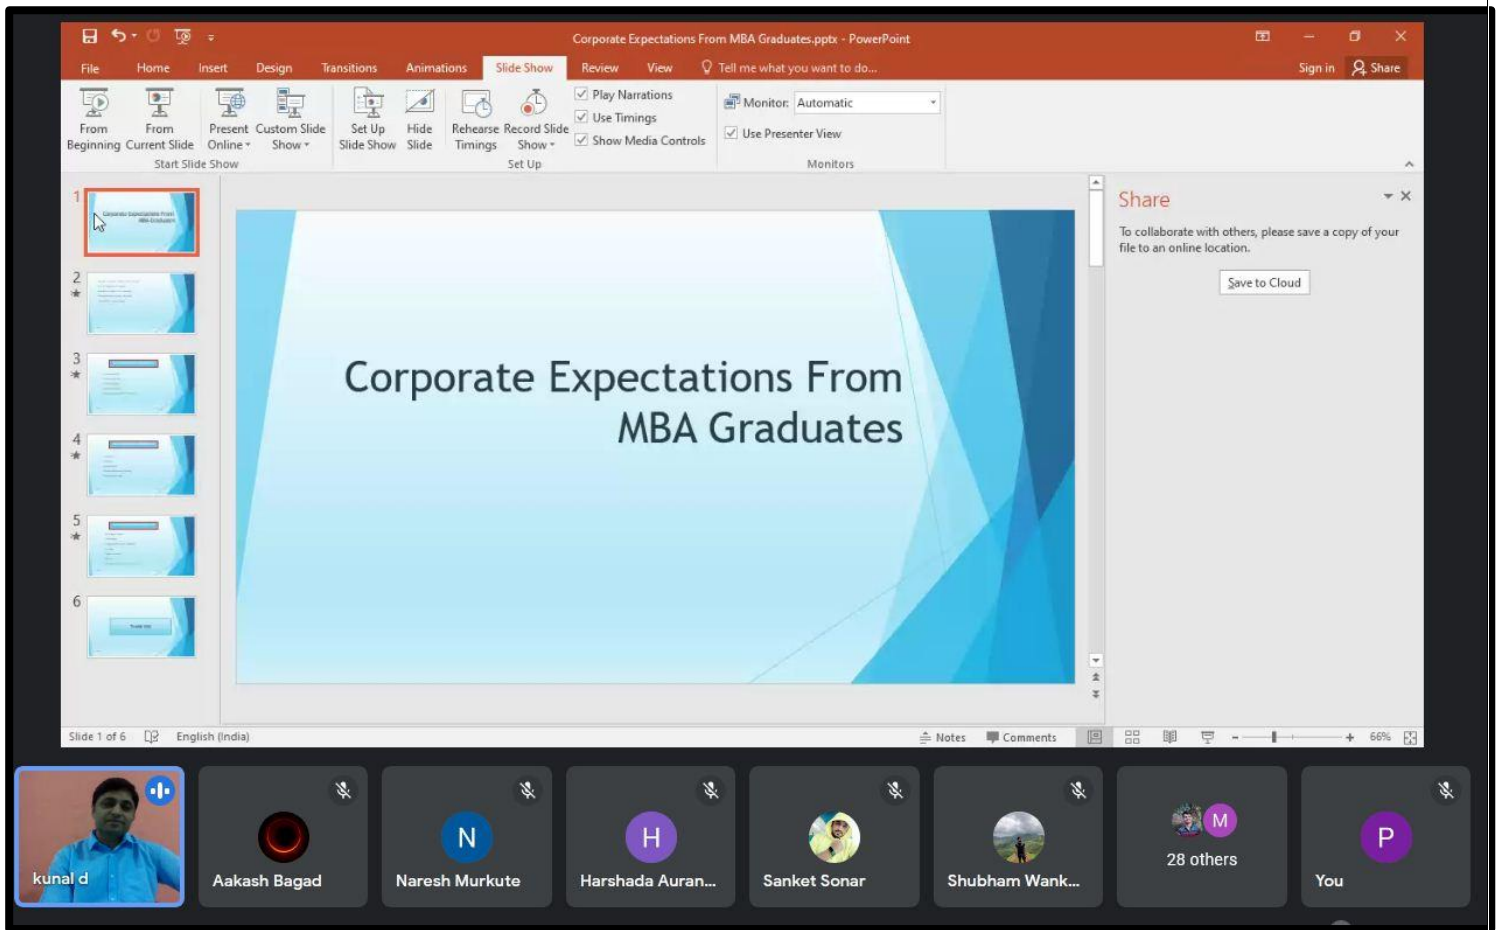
Corporate Expectations From MBA Graduates.pptx - PowerPoint

File Home Insert Design Transitions Animations Slide Show Review View Tell me what you want to do...

Sign in Share

From Beginning From Current Slide Present Online Custom Slide Show
Start Slide Show

Set Up Slide Show Hide Slide Rehearse Timings Record Slide Show
Play Narrations
Use Timings
Show Media Controls
Set Up

Monitor: Automatic
Use Presenter View
Monitors

1 2 3 4 5 6

Corporate Expectations From MBA Graduates

Share

To collaborate with others, please save a copy of your file to an online location.

Save to Cloud

Slide 1 of 6 English (India) Notes Comments 66%

kunal d
Aakash Bagad
N
Naresh Murkute
H
Harshada Auran...
Sanket Sonar
Shubham Wank...
M
28 others
P
You